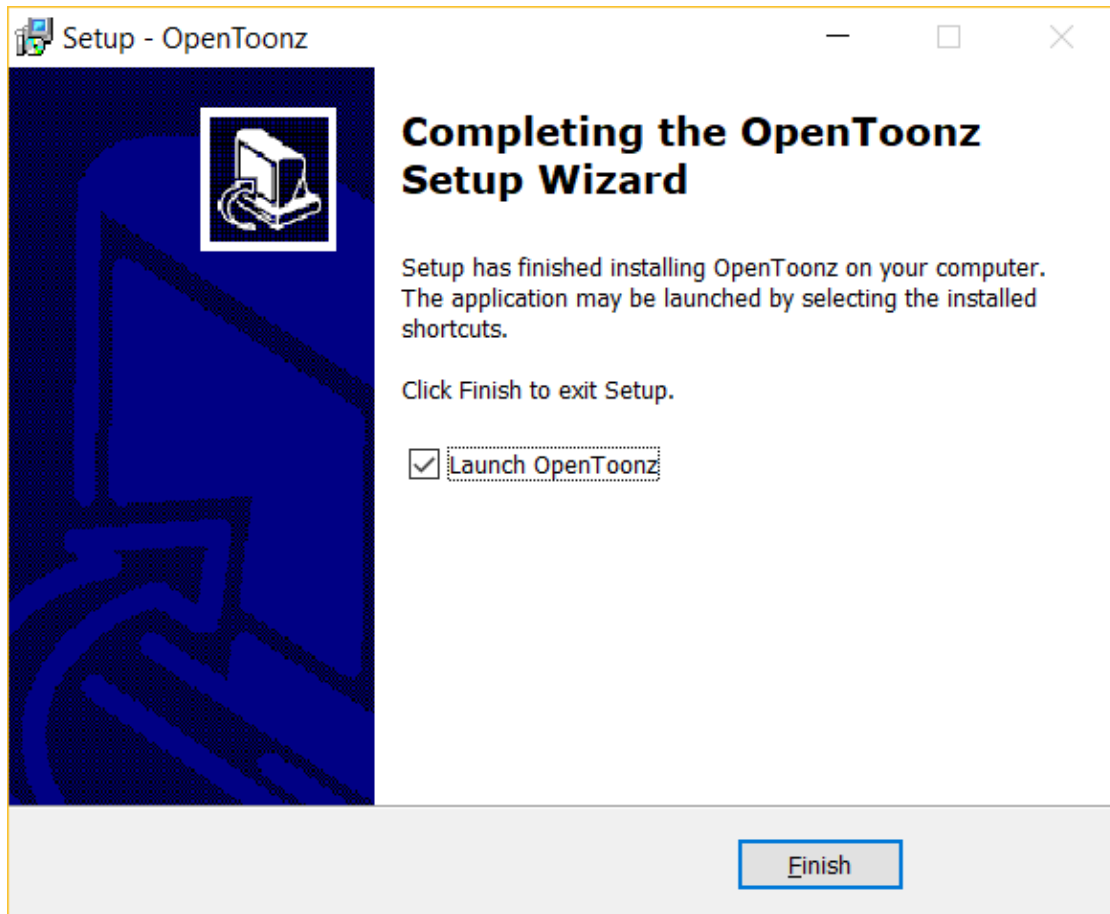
Setup - OpenToonz

Completing the OpenToonz Setup Wizard

Setup has finished installing OpenToonz on your computer. The application may be launched by selecting the installed shortcuts.

Click Finish to exit Setup.

☑ Launch OpenToonz

Finish